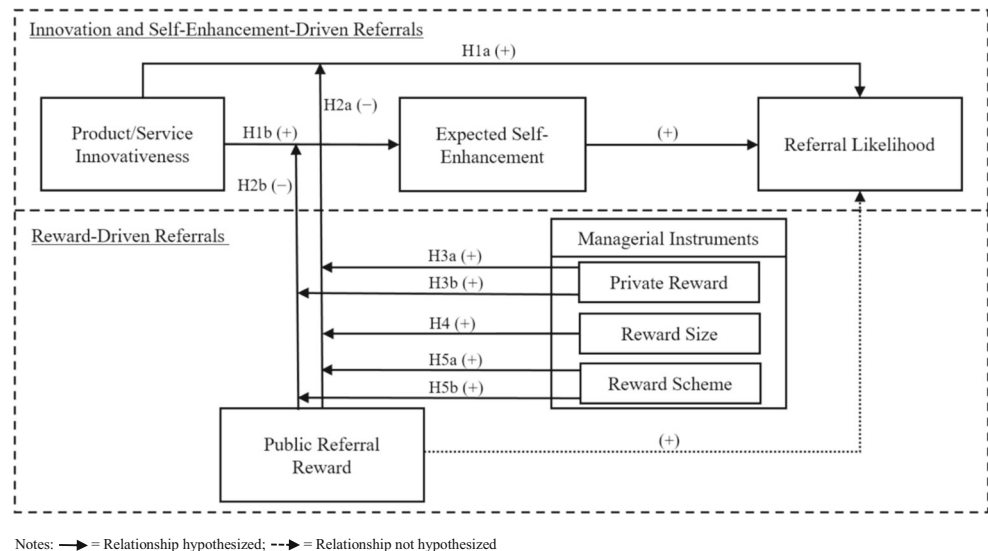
Innovation and Self-Enhancement-Driven Referrals

H1a (+)

H2a (−)

Product/Service Innovativeness

H1b (+)

H2b (−)

Expected Self-Enhancement

(+)

Referral Likelihood

Reward-Driven Referrals

Managerial Instruments

H3a (+)

H3b (+)

Private Reward

H4 (+)

Reward Size

H5a (+)

H5b (+)

Reward Scheme

Public Referral Reward

(+)

Notes: → = Relationship hypothesized; - - → = Relationship not hypothesized